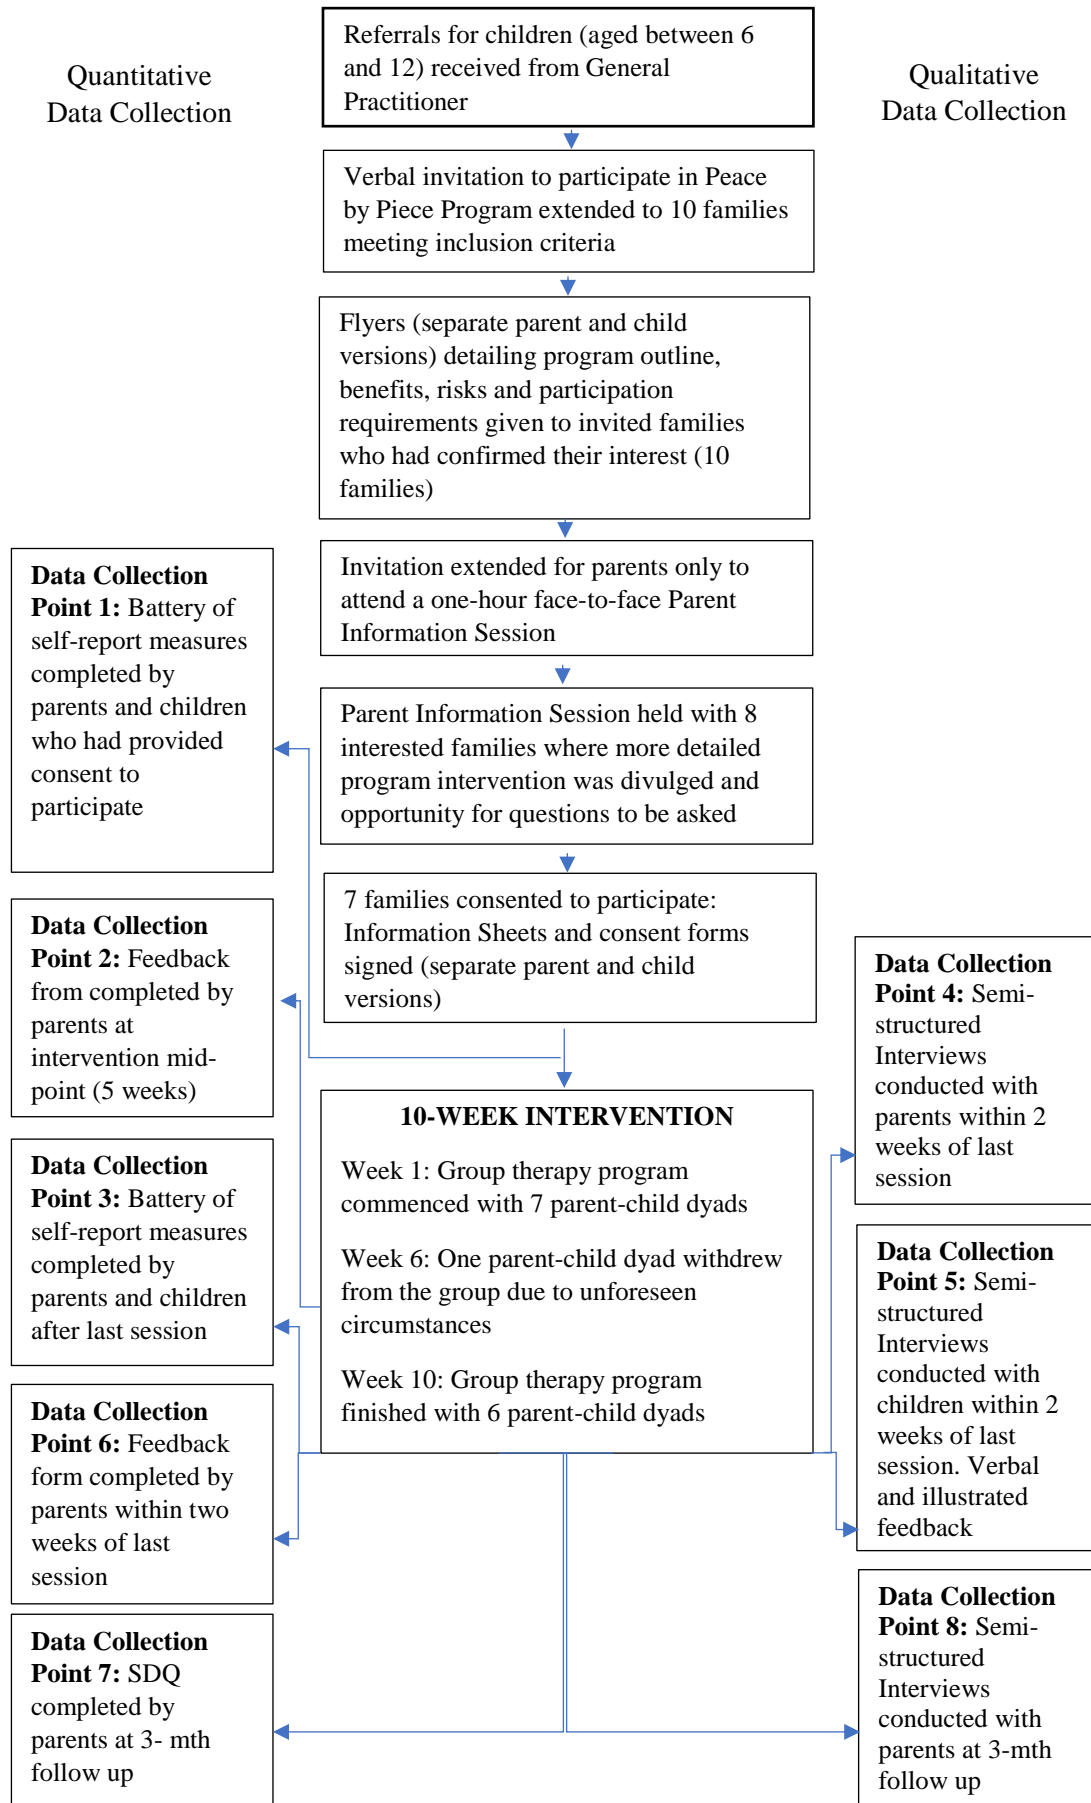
Quantitative Data Collection

Referrals for children (aged between 6 and 12) received from General Practitioner

Qualitative Data Collection

Verbal invitation to participate in Peace by Piece Program extended to 10 families meeting inclusion criteria

Flyers (separate parent and child versions) detailing program outline, benefits, risks and participation requirements given to invited families who had confirmed their interest (10 families)

Data Collection Point 1: Battery of self-report measures completed by parents and children who had provided consent to participate

Invitation extended for parents only to attend a one-hour face-to-face Parent Information Session

Parent Information Session held with 8 interested families where more detailed program intervention was divulged and opportunity for questions to be asked

Data Collection Point 2: Feedback from completed by parents at intervention mid-point (5 weeks)

7 families consented to participate: Information Sheets and consent forms signed (separate parent and child versions)

Data Collection Point 4: Semi-structured Interviews conducted with parents within 2 weeks of last session

10-WEEK INTERVENTION

Week 1: Group therapy program commenced with 7 parent-child dyads

Week 6: One parent-child dyad withdrew from the group due to unforeseen circumstances

Week 10: Group therapy program finished with 6 parent-child dyads

Data Collection Point 3: Battery of self-report measures completed by parents and children after last session

Data Collection Point 5: Semi-structured Interviews conducted with children within 2 weeks of last session. Verbal and illustrated feedback

Data Collection Point 6: Feedback form completed by parents within two weeks of last session

Data Collection Point 7: SDQ completed by parents at 3- mth follow up

Data Collection Point 8: Semi-structured Interviews conducted with parents at 3-mth follow up